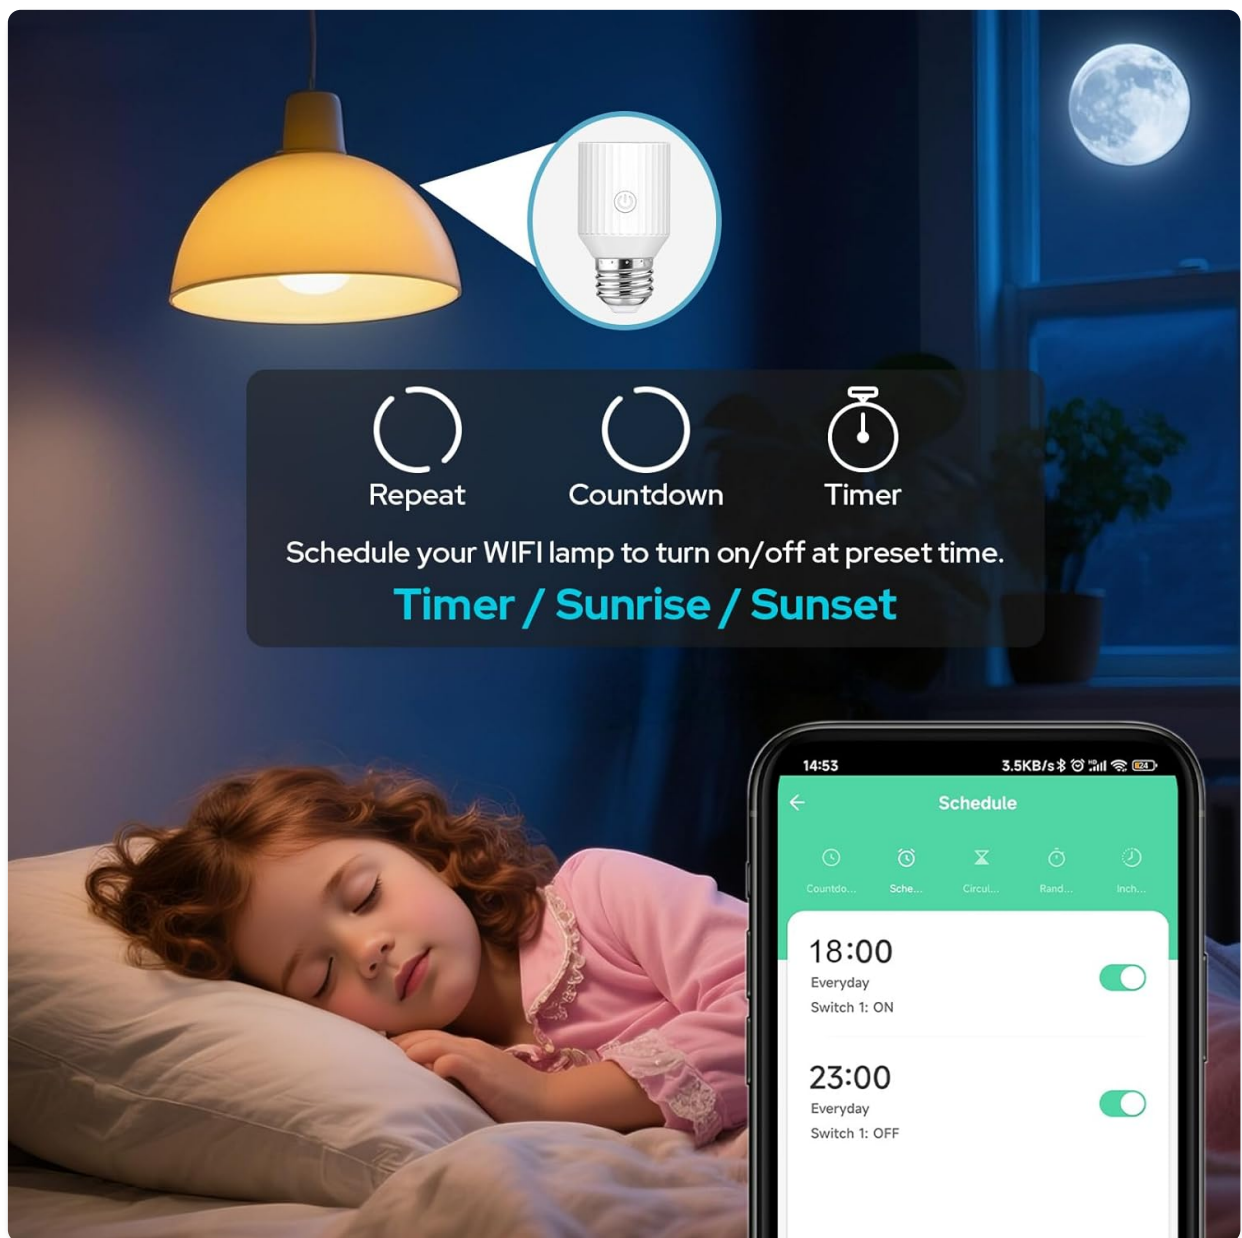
Repeat
Countdown
Timer

Schedule your WIFI lamp to turn on/off at preset time.

Timer / Sunrise / Sunset

14:53
3.5KB/s
24

Schedule

Countdo...
Sche...
Circul...
Rand...
Inch...

18:00
Everyday
Switch 1: ON

23:00
Everyday
Switch 1: OFF